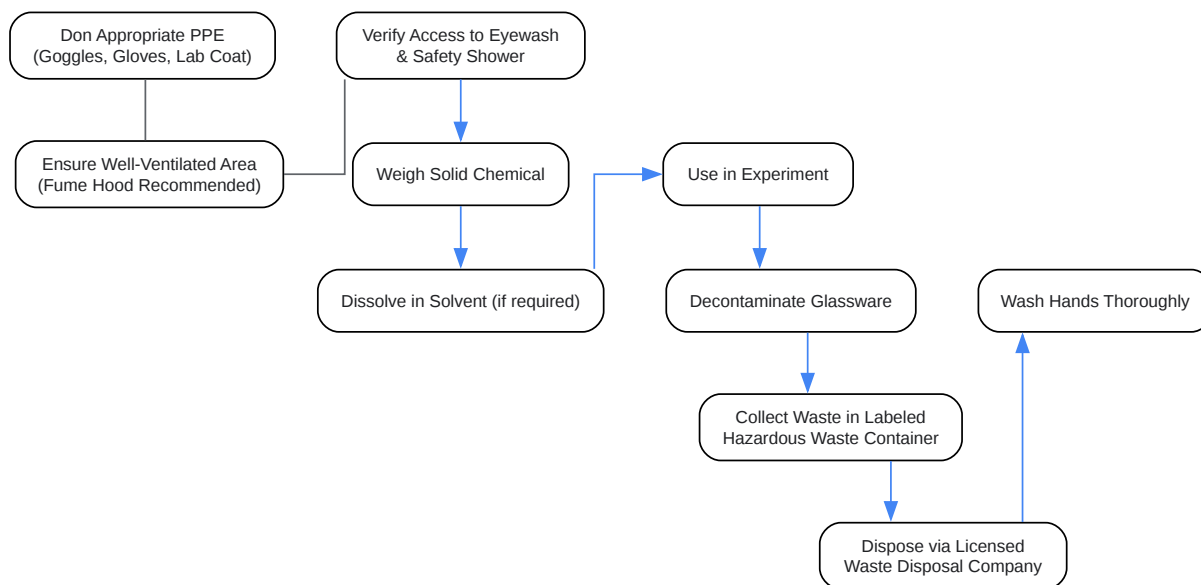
Don Appropriate PPE
(Goggles, Gloves, Lab Coat)

Verify Access to Eyewash
& Safety Shower

Ensure Well-Ventilated Area
(Fume Hood Recommended)

Weigh Solid Chemical

Use in Experiment

Dissolve in Solvent (if required)

Decontaminate Glassware

Wash Hands Thoroughly

Collect Waste in Labeled
Hazardous Waste Container

Dispose via Licensed
Waste Disposal Company